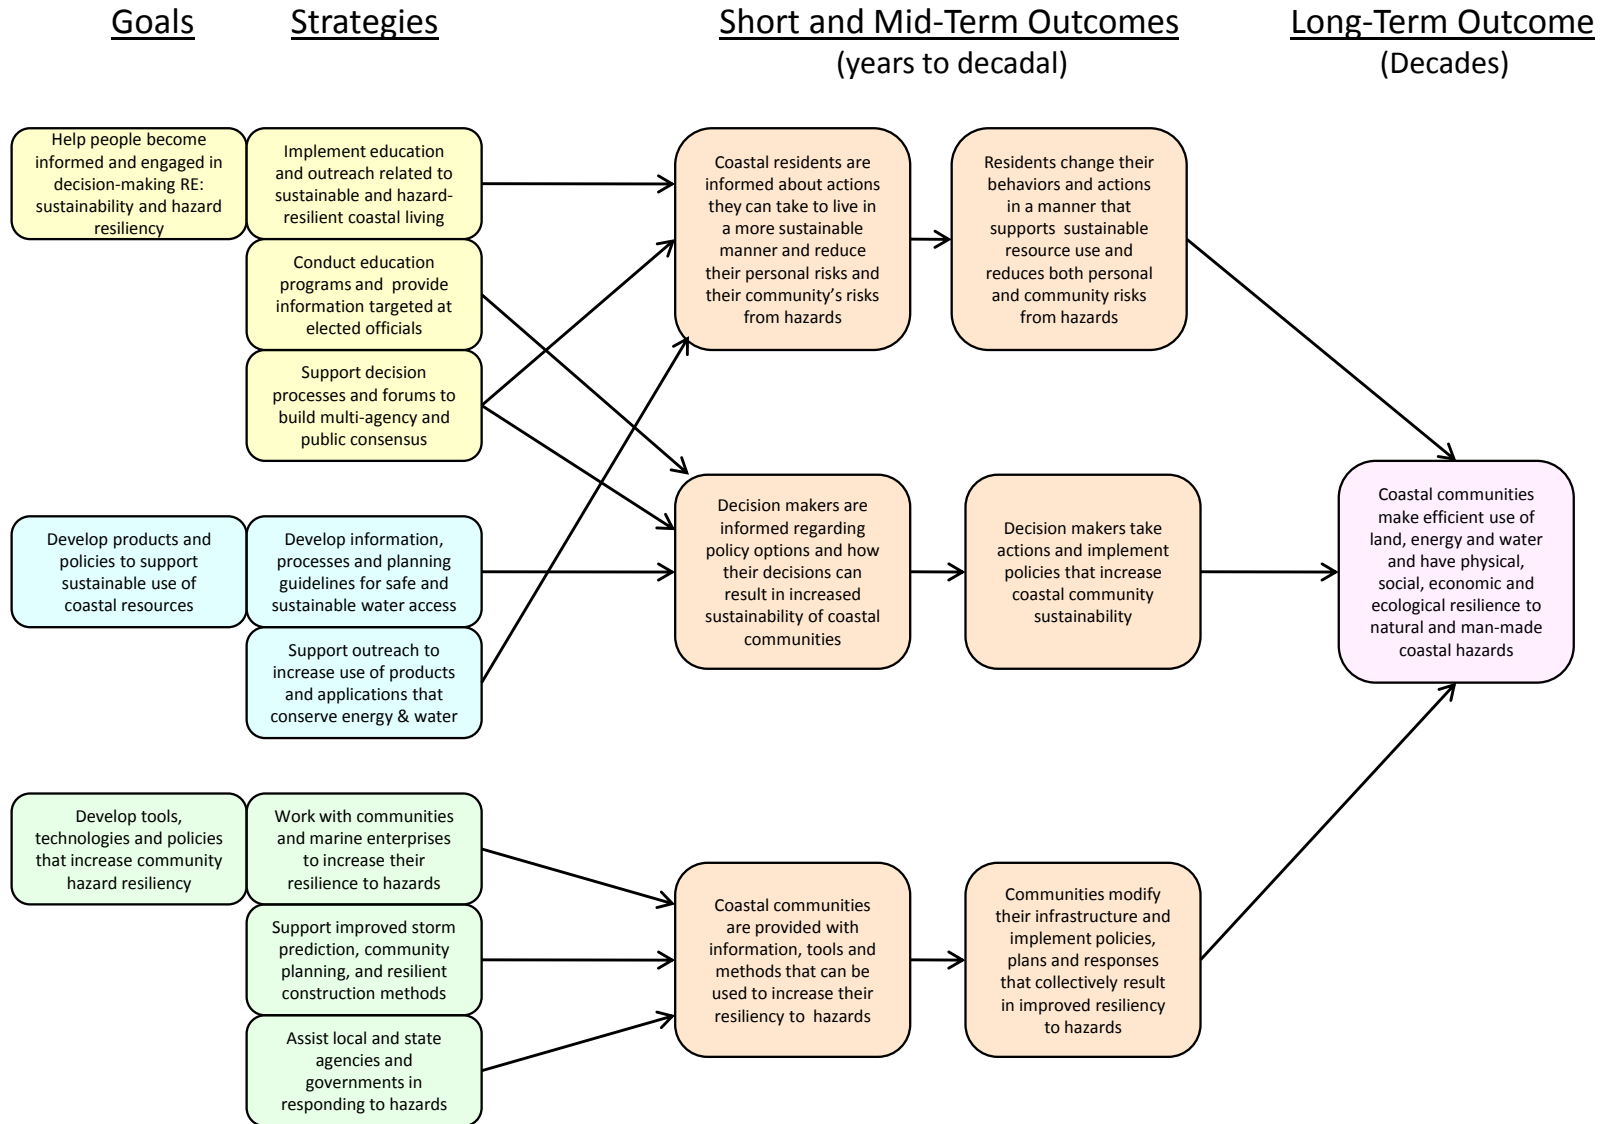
Goals

Strategies

Short and Mid-Term Outcomes
(years to decadal)

Long-Term Outcome
(Decades)

Help people become informed and engaged in decision-making RE: sustainability and hazard resiliency

Implement education and outreach related to sustainable and hazard-resilient coastal living

Conduct education programs and provide information targeted at elected officials

Support decision processes and forums to build multi-agency and public consensus

Coastal residents are informed about actions they can take to live in a more sustainable manner and reduce their personal risks and their community's risks from hazards

Residents change their behaviors and actions in a manner that supports sustainable resource use and reduces both personal and community risks from hazards

Develop products and policies to support sustainable use of coastal resources

Develop information, processes and planning guidelines for safe and sustainable water access

Support outreach to increase use of products and applications that conserve energy & water

Decision makers are informed regarding policy options and how their decisions can result in increased sustainability of coastal communities

Decision makers take actions and implement policies that increase coastal community sustainability

Coastal communities make efficient use of land, energy and water and have physical, social, economic and ecological resilience to natural and man-made coastal hazards

Develop tools, technologies and policies that increase community hazard resiliency

Work with communities and marine enterprises to increase their resilience to hazards

Support improved storm prediction, community planning, and resilient construction methods

Assist local and state agencies and governments in responding to hazards

Coastal communities are provided with information, tools and methods that can be used to increase their resiliency to hazards

Communities modify their infrastructure and implement policies, plans and responses that collectively result in improved resiliency to hazards